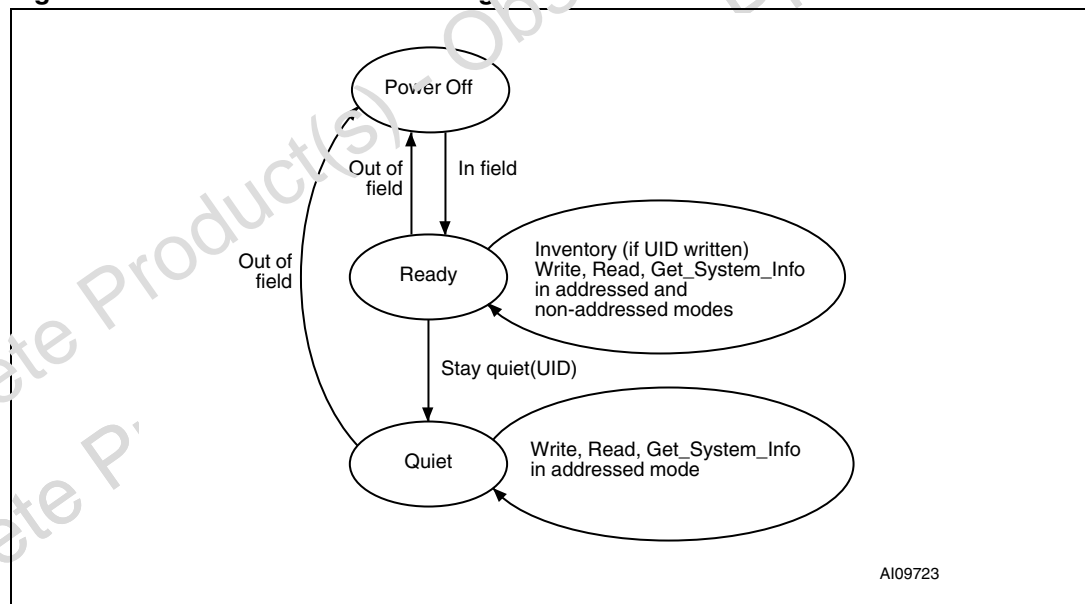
Power Off

Out of field

In field

Out of field

Ready

Inventory (if UID written) Write, Read, Get_System_Info in addressed and non-addressed modes

Stay quiet(UID)

Quiet

Write, Read, Get_System_Info in addressed mode

AI09723